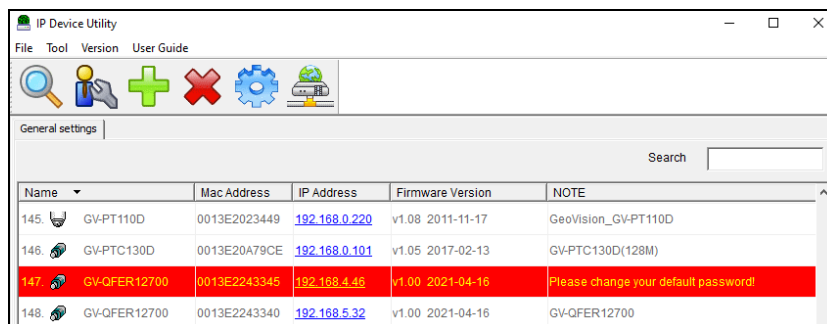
IP Device Utility

File Tool Version User Guide

General settings

Search

| Name | Mac Address | IP Address | Firmware Version | NOTE |
|---|---|---|---|---|
| 145. GV-PT110D | 0013E2023449 | 192.168.0.220 | v1.08 2011-11-17 | GeoVision_GV-PT110D |
| 146. GV-PTC130D | 0013E20A79CE | 192.168.0.101 | v1.05 2017-02-13 | GV-PTC130D(128M) |
| 147. GV-QFER12700 | 0013E2243345 | 192.168.4.46 | v1.00 2021-04-16 | Please change your default password! |
| 148. GV-QFER12700 | 0013E2243340 | 192.168.5.32 | v1.00 2021-04-16 | GV-QFER12700 |